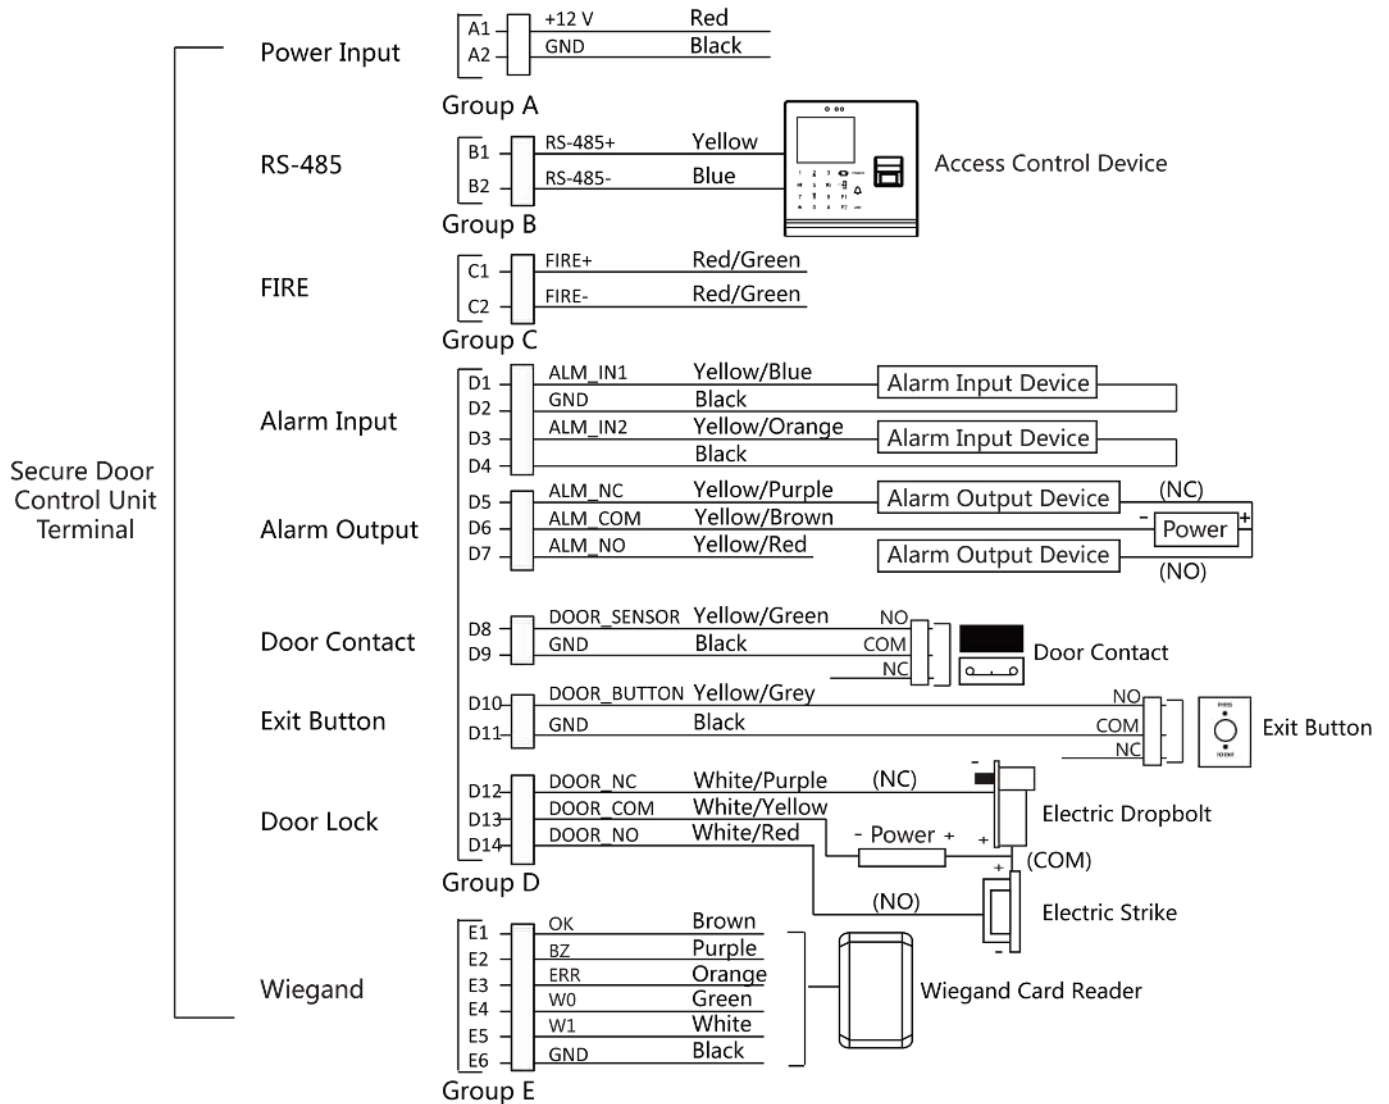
Secure Door Control Unit Terminal

Power Input

A1 +12 V Red
A2 GND Black
Group A

RS-485

B1 RS-485+ Yellow
B2 RS-485- Blue
Group B

Access Control Device

FIRE

C1 FIRE+ Red/Green
C2 FIRE- Red/Green
Group C

Alarm Input

D1 ALM_IN1 Yellow/Blue
D2 GND Black
D3 ALM_IN2 Yellow/Orange
D4 Black

Alarm Input Device
Alarm Input Device

Alarm Output

D5 ALM_NC Yellow/Purple
D6 ALM_COM Yellow/Brown
D7 ALM_NO Yellow/Red

Alarm Output Device (NC)
- Power +
Alarm Output Device (NO)

Door Contact

D8 DOOR_SENSOR Yellow/Green
D9 GND Black

NO
COM
NC
Door Contact

Exit Button

D10 DOOR_BUTTON Yellow/Grey
D11 GND Black

NO
COM
NC
Exit Button

Door Lock

D12 DOOR_NC White/Purple
D13 DOOR_COM White/Yellow
D14 DOOR_NO White/Red
Group D

(NC)
- Power +
+
Electric Dropbolt
+
(COM)
(NO)
Electric Strike

Wiegand

E1 OK Brown
E2 BZ Purple
E3 ERR Orange
E4 W0 Green
E5 W1 White
E6 GND Black
Group E

Wiegand Card Reader